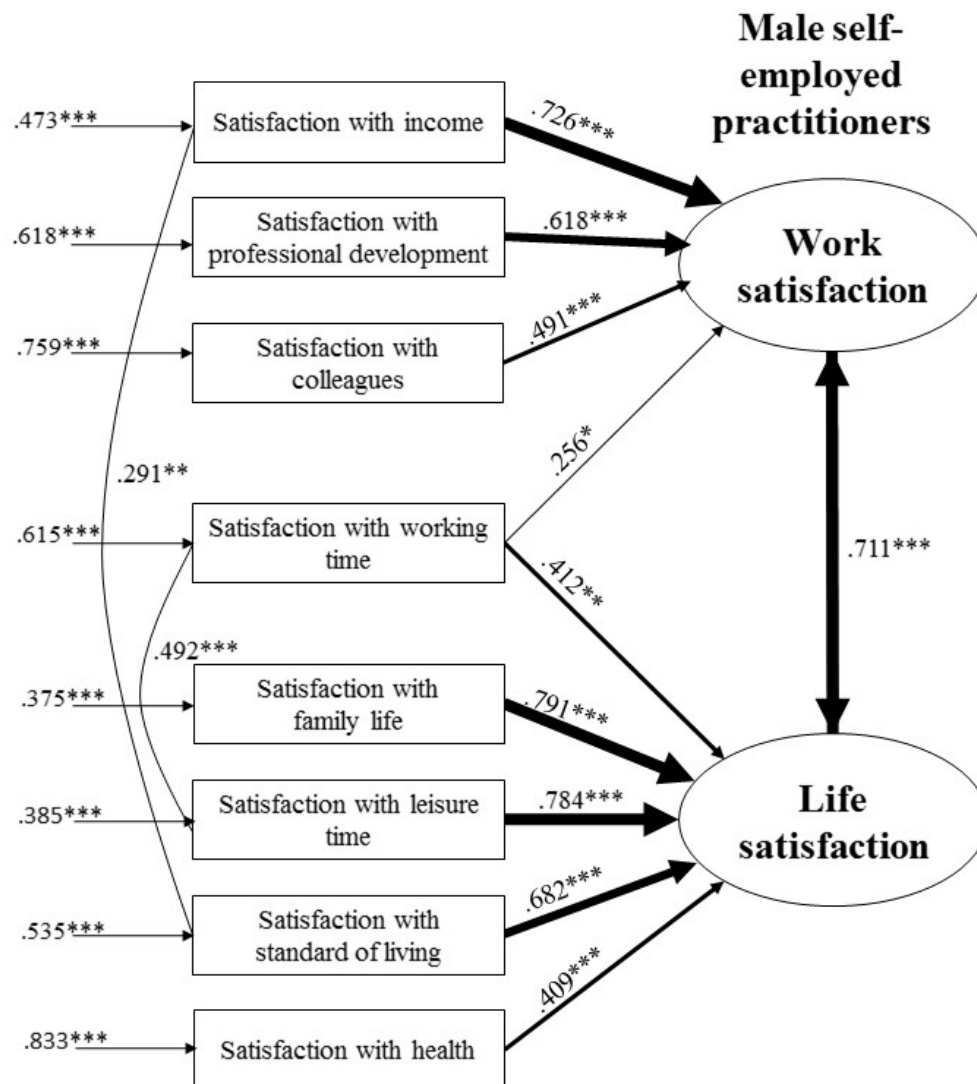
Male self-employed practitioners

.473***
Satisfaction with income
.726***

.618***
Satisfaction with professional development
.618***

Work satisfaction

.759***
Satisfaction with colleagues
.491***

.291**

.256*

.615***
Satisfaction with working time
.412**

.711***

.492***

.375***
Satisfaction with family life
.791***

.385***
Satisfaction with leisure time
.784***

Life satisfaction

.535***
Satisfaction with standard of living
.682***

.409***

.833***
Satisfaction with health